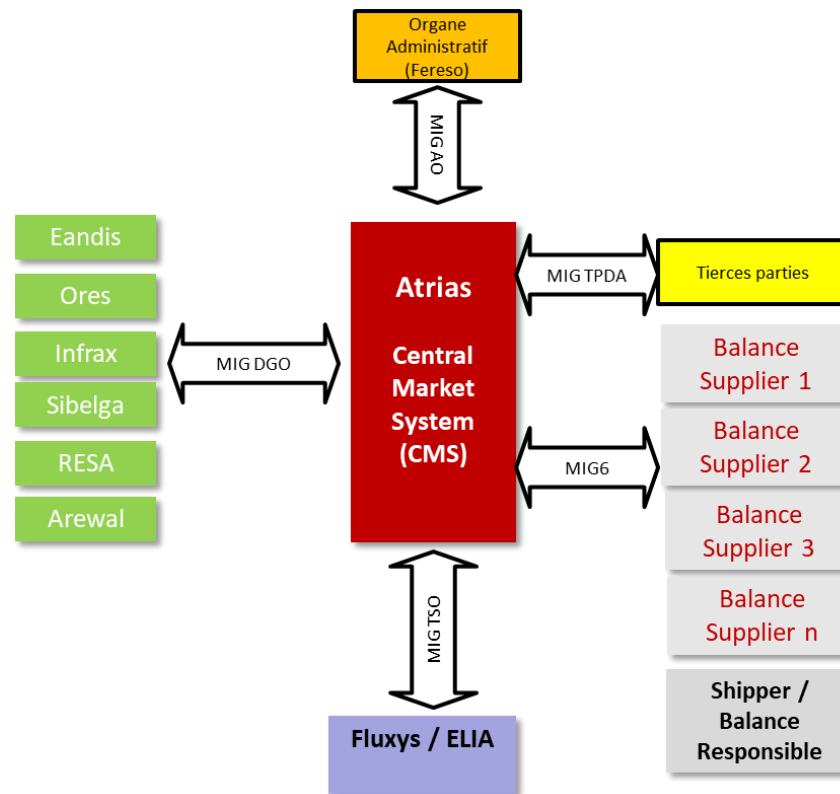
Organe Administratif (Fereso)

MIG AO

Eandis

Ores

Infrax

Sibelga

RESA

Arewal

MIG DGO

Atrias

Central Market System (CMS)

MIG TPDA

Tierces parties

Balance Supplier 1

Balance Supplier 2

MIG6

Balance Supplier 3

Balance Supplier n

MIG TSO

Shipper / Balance Responsible

Fluxys / ELIA